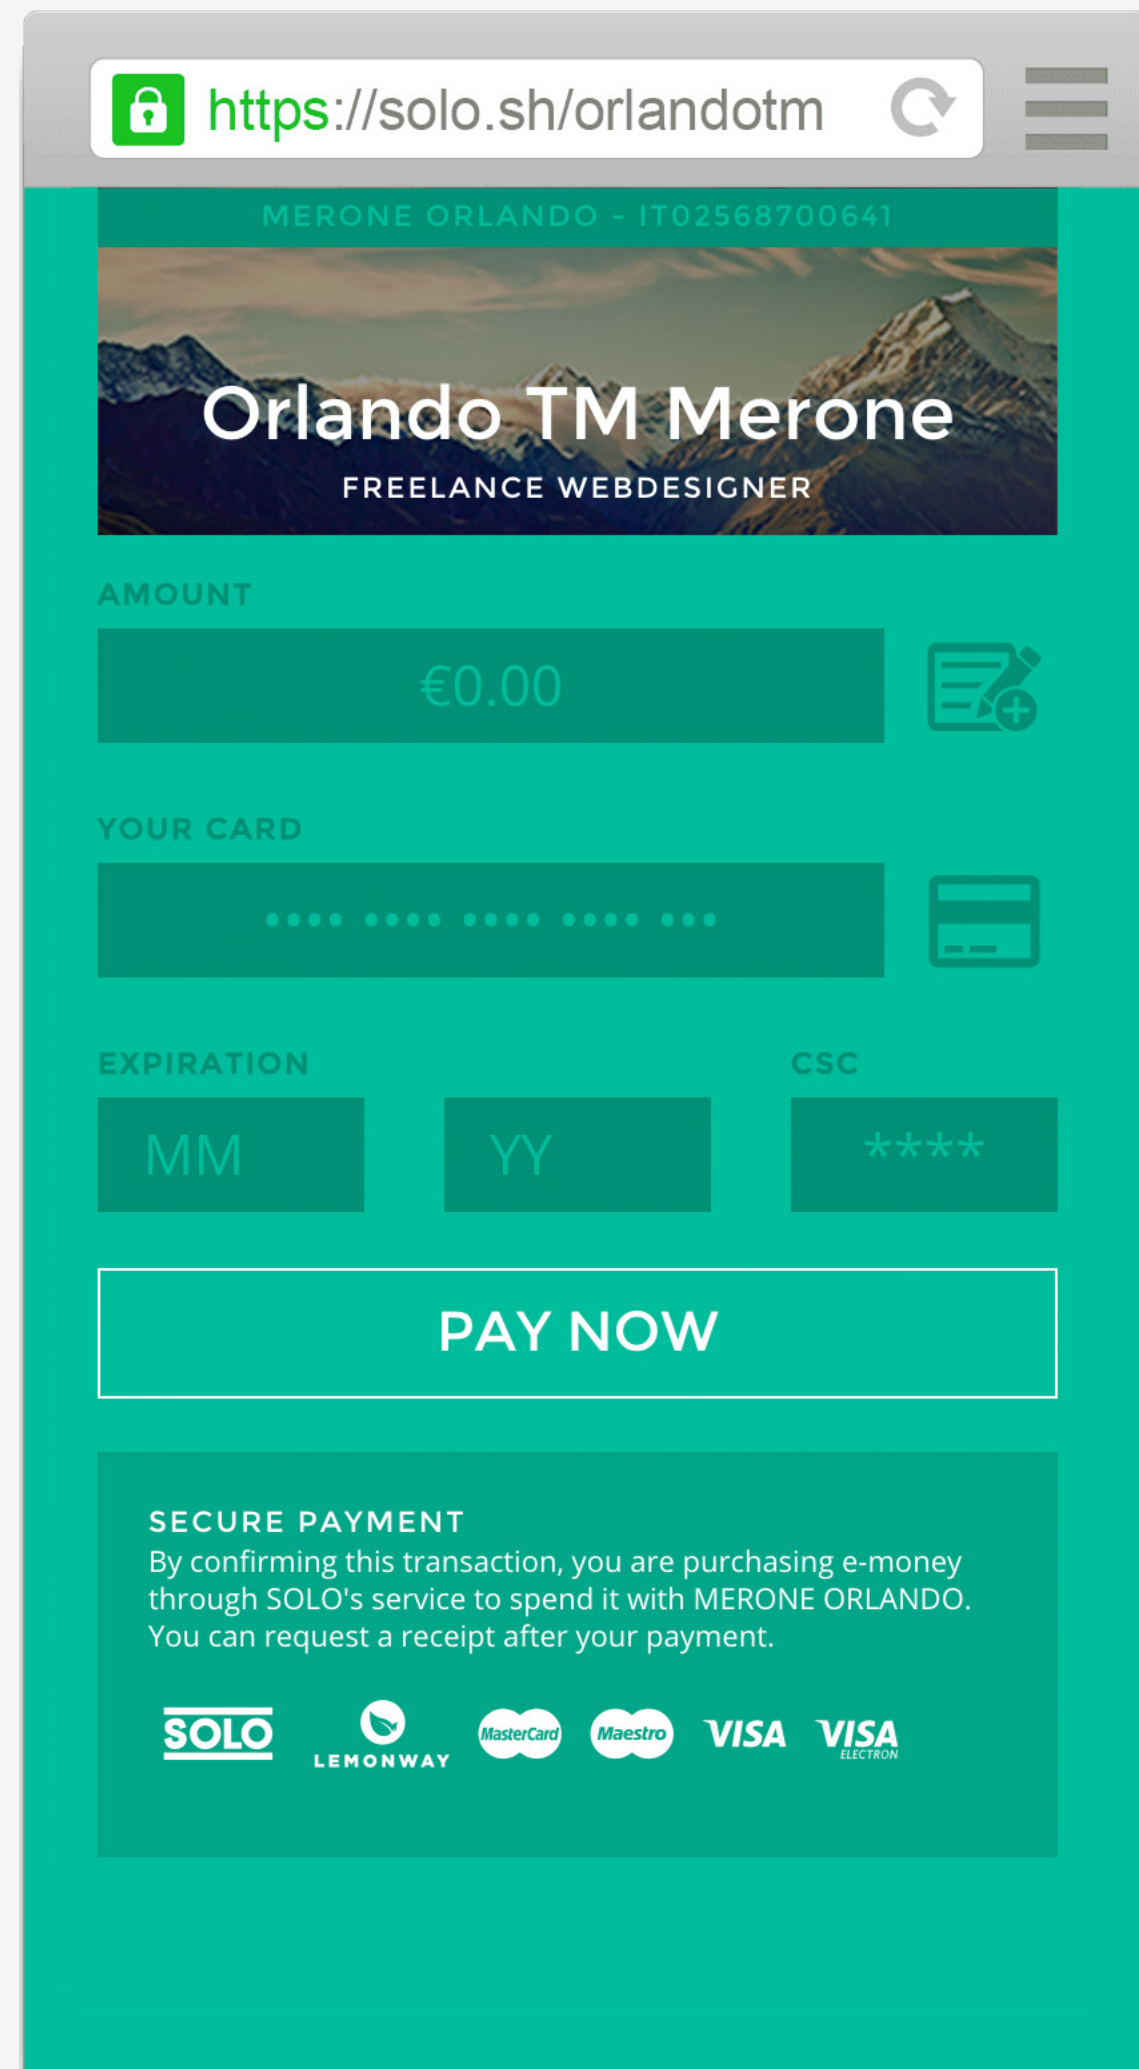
https://solo.sh/orlandotm

MERONE ORLANDO - IT02568700641

Orlando TM Merone

FREELANCE WEBDESIGNER

AMOUNT

€0.00

YOUR CARD

•••• •••• •••• •••• •••

EXPIRATION

MM

YY

CSC

****

PAY NOW

SECURE PAYMENT

By confirming this transaction, you are purchasing e-money through SOLO's service to spend it with MERONE ORLANDO. You can request a receipt after your payment.

SOLO LEMONWAY MasterCard Maestro VISA VISA ELECTRON